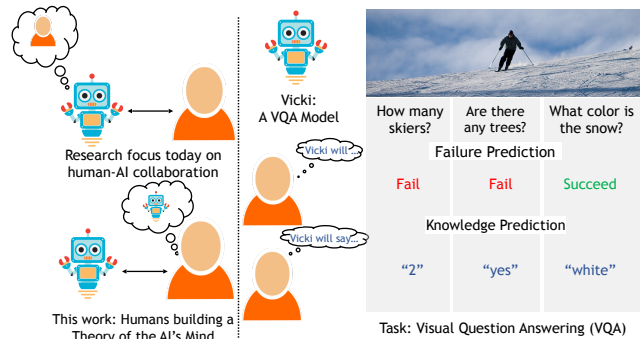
Research focus today on human-AI collaboration

This work: Humans building a Theory of the AI's Mind

Vicki: A VQA Model

Vicki will...

Vicki will say...

| How many skiers? | Are there any trees? | What color is the snow? |
|---|---|---|

Failure Prediction

| Fail | Fail | Succeed |
|---|---|---|

Knowledge Prediction

| "2" | "yes" | "white" |
|---|---|---|

Task: Visual Question Answering (VQA)